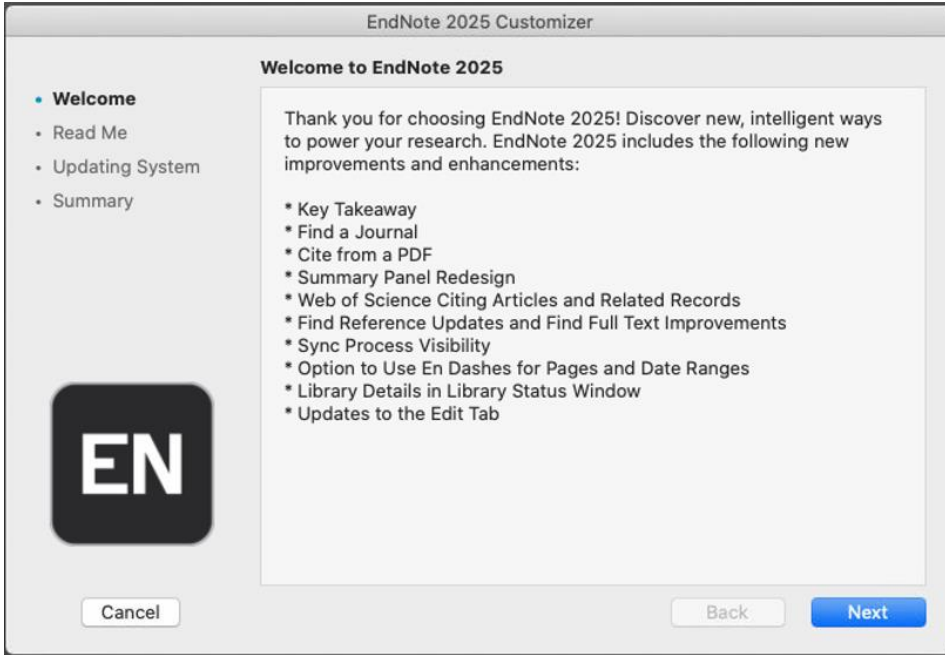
EndNote 2025 Customizer

• Welcome
• Read Me
• Updating System
• Summary

EN

Welcome to EndNote 2025

Thank you for choosing EndNote 2025! Discover new, intelligent ways to power your research. EndNote 2025 includes the following new improvements and enhancements:

* Key Takeaway
* Find a Journal
* Cite from a PDF
* Summary Panel Redesign
* Web of Science Citing Articles and Related Records
* Find Reference Updates and Find Full Text Improvements
* Sync Process Visibility
* Option to Use En Dashes for Pages and Date Ranges
* Library Details in Library Status Window
* Updates to the Edit Tab

Cancel

Back

Next